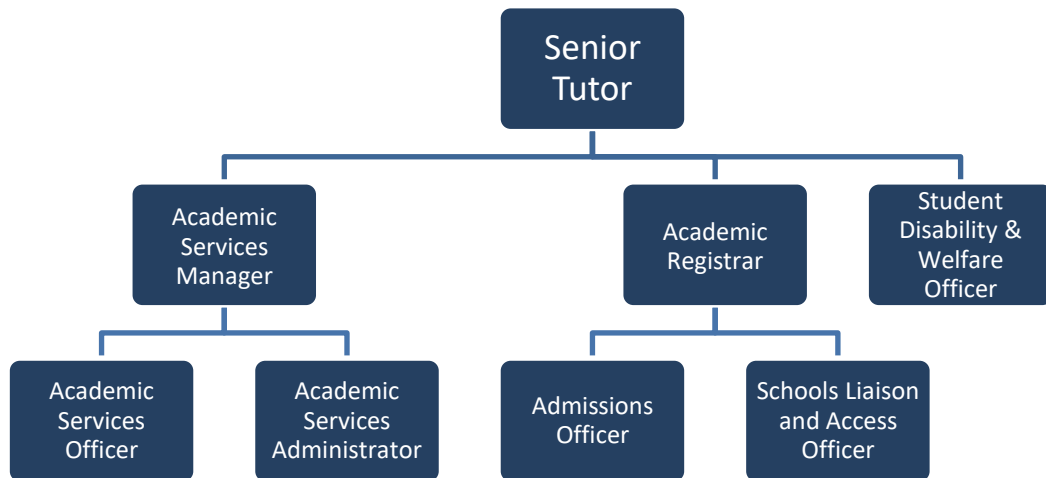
Senior Tutor

Academic Services Manager

Academic Registrar

Student Disability & Welfare Officer

Academic Services Officer

Academic Services Administrator

Admissions Officer

Schools Liaison and Access Officer